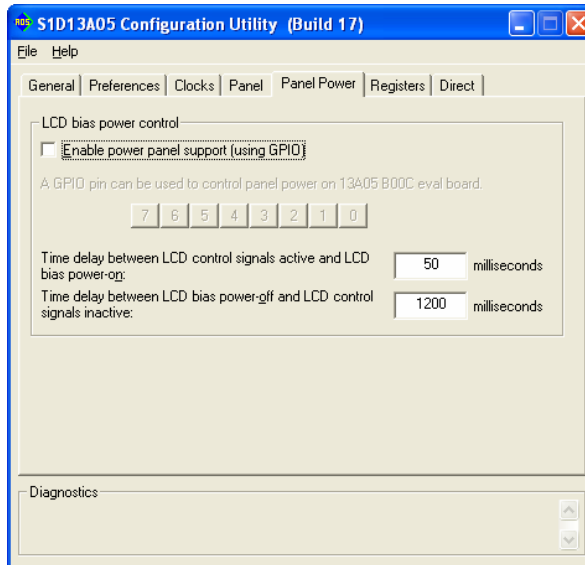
S1D13A05 Configuration Utility (Build 17)

File Help

General | Preferences | Clocks | Panel | Panel Power | Registers | Direct

LCD bias power control

Enable power panel support (using GPIO)

A GPIO pin can be used to control panel power on 13A05 B00C eval board.

7 6 5 4 3 2 1 0

Time delay between LCD control signals active and LCD bias power-on: 50 milliseconds

Time delay between LCD bias power-off and LCD control signals inactive: 1200 milliseconds

Diagnostics